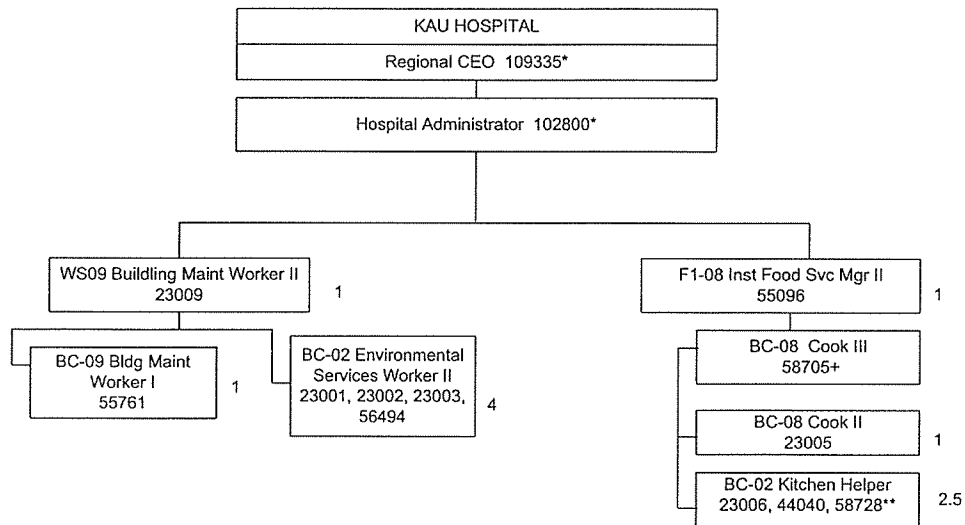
KAU HOSPITAL

Regional CEO 109335*

Hospital Administrator 102800*

WS09 Buildling Maint Worker II
23009

1

BC-09 Bldg Maint Worker I
55761

1

BC-02 Environmental Services Worker II
23001, 23002, 23003, 56494

4

F1-08 Inst Food Svc Mgr II
55096

1

BC-08 Cook III
58705+

BC-08 Cook II
23005

1

BC-02 Kitchen Helper
23006, 44040, 58728**

2.5